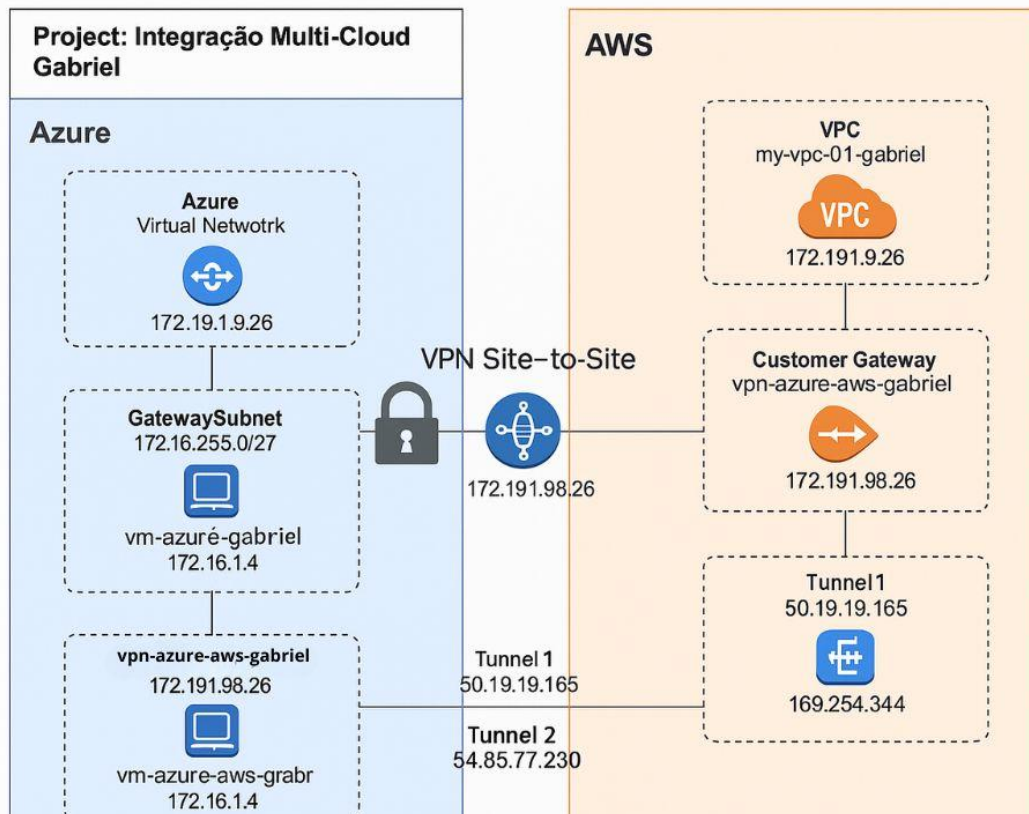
Project: Integração Multi-Cloud Gabriel

Azure

Azure
Virtual Netwotrk
172.19.1.9.26

GatewaySubnet
172.16.255.0/27
vm-azuré-gabriel
172.16.1.4

vpn-azure-aws-gabriel
172.191.98.26
vm-azure-aws-grabr
172.16.1.4

VPN Site-to-Site
172.191.98.26

Tunnel 1
50.19.19.165
Tunnel 2
54.85.77.230

AWS

VPC
my-vpc-01-gabriel
VPC
172.191.9.26

Customer Gateway
vpn-azure-aws-gabriel
172.191.98.26

Tunnel 1
50.19.19.165
169.254.344